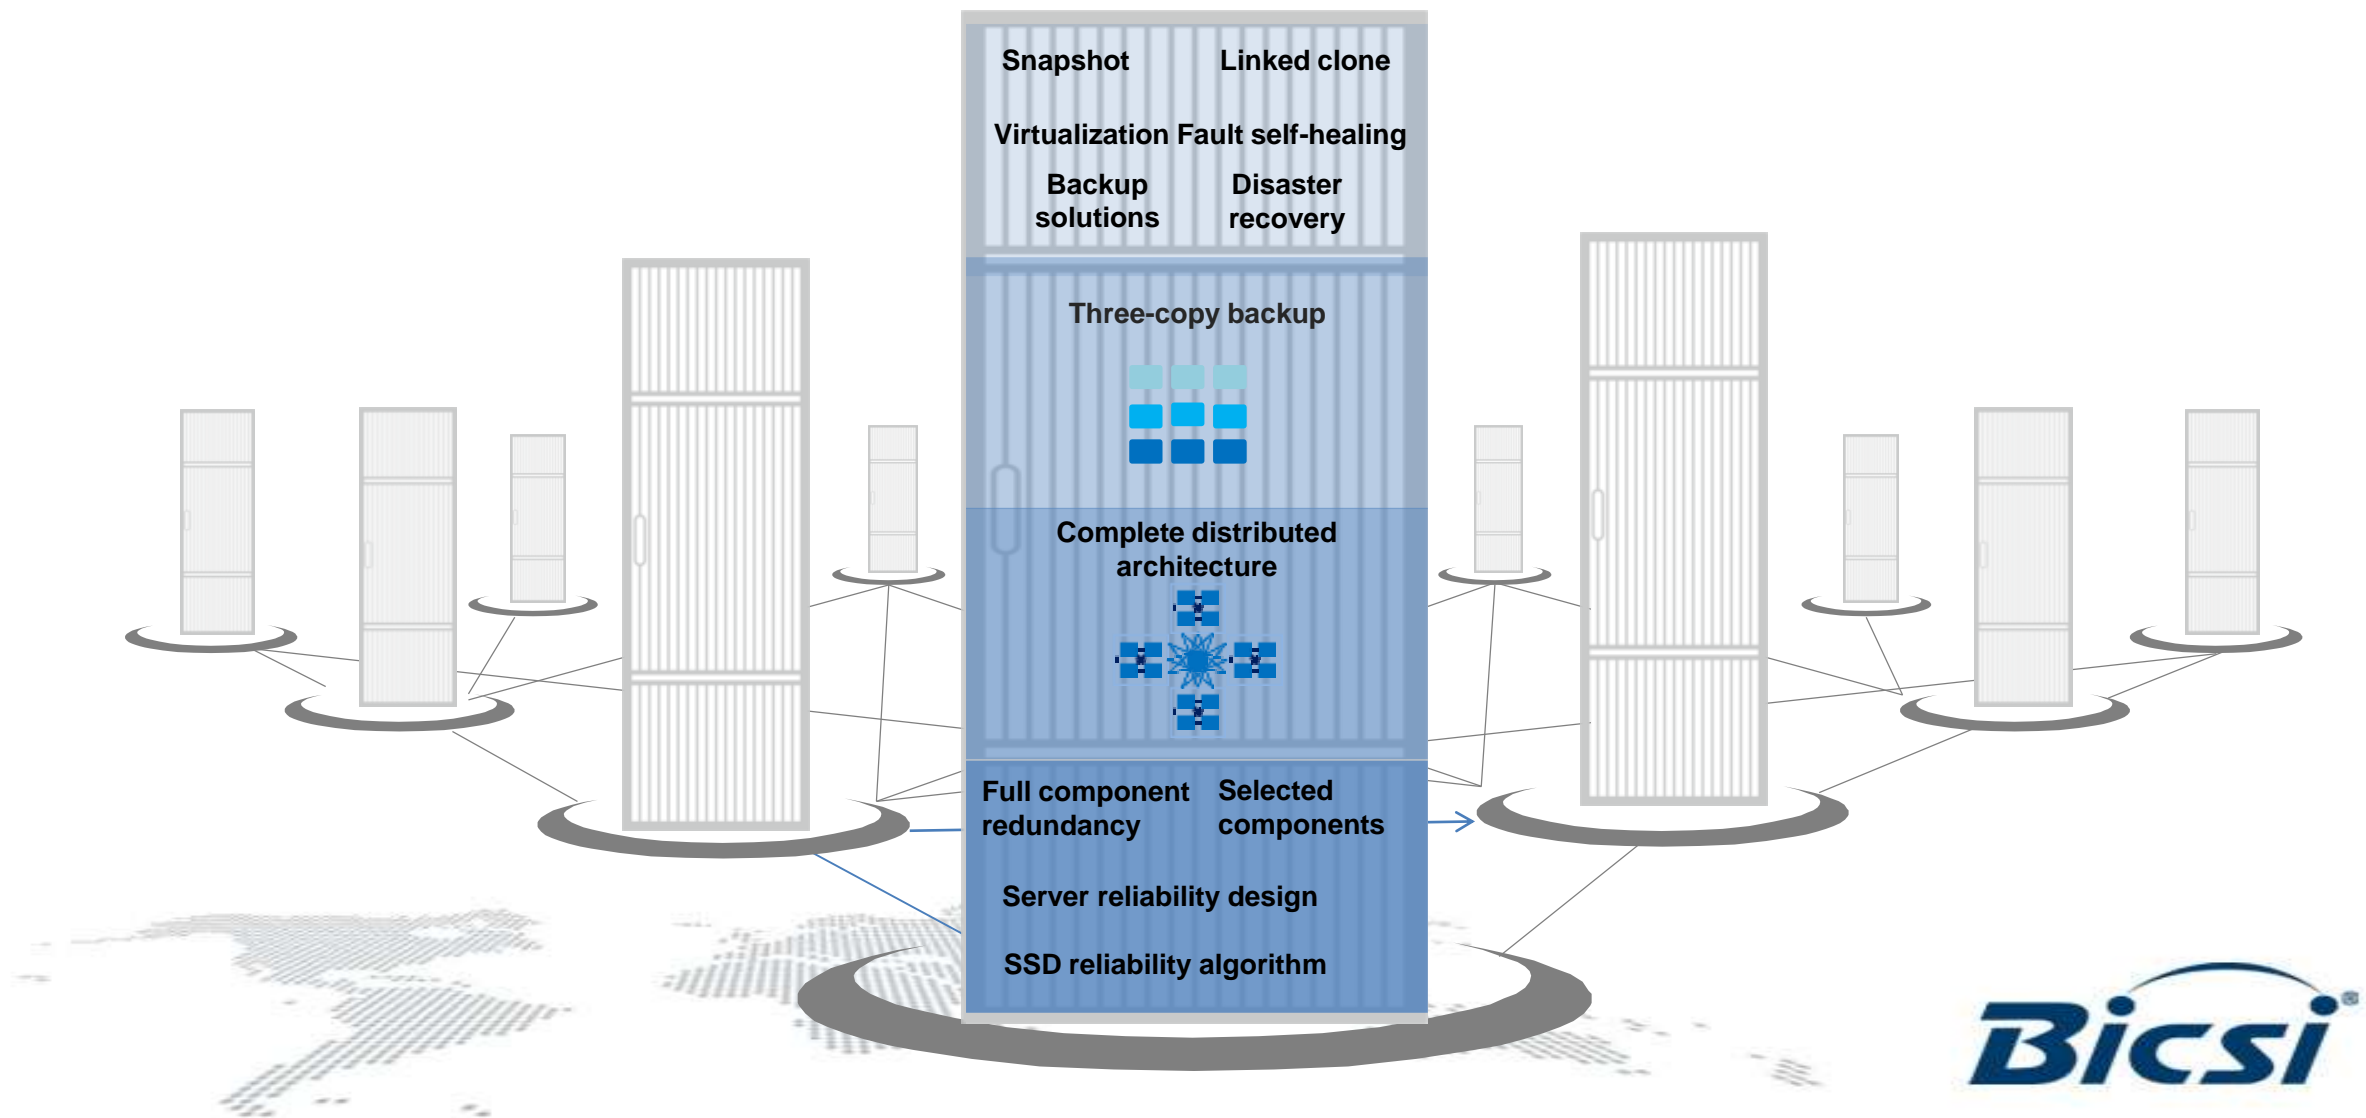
Snapshot Linked clone

Virtualization Fault self-healing

Backup solutions Disaster recovery

Three-copy backup

Complete distributed architecture

Full component redundancy Selected components

Server reliability design

SSD reliability algorithm

Bicsi®